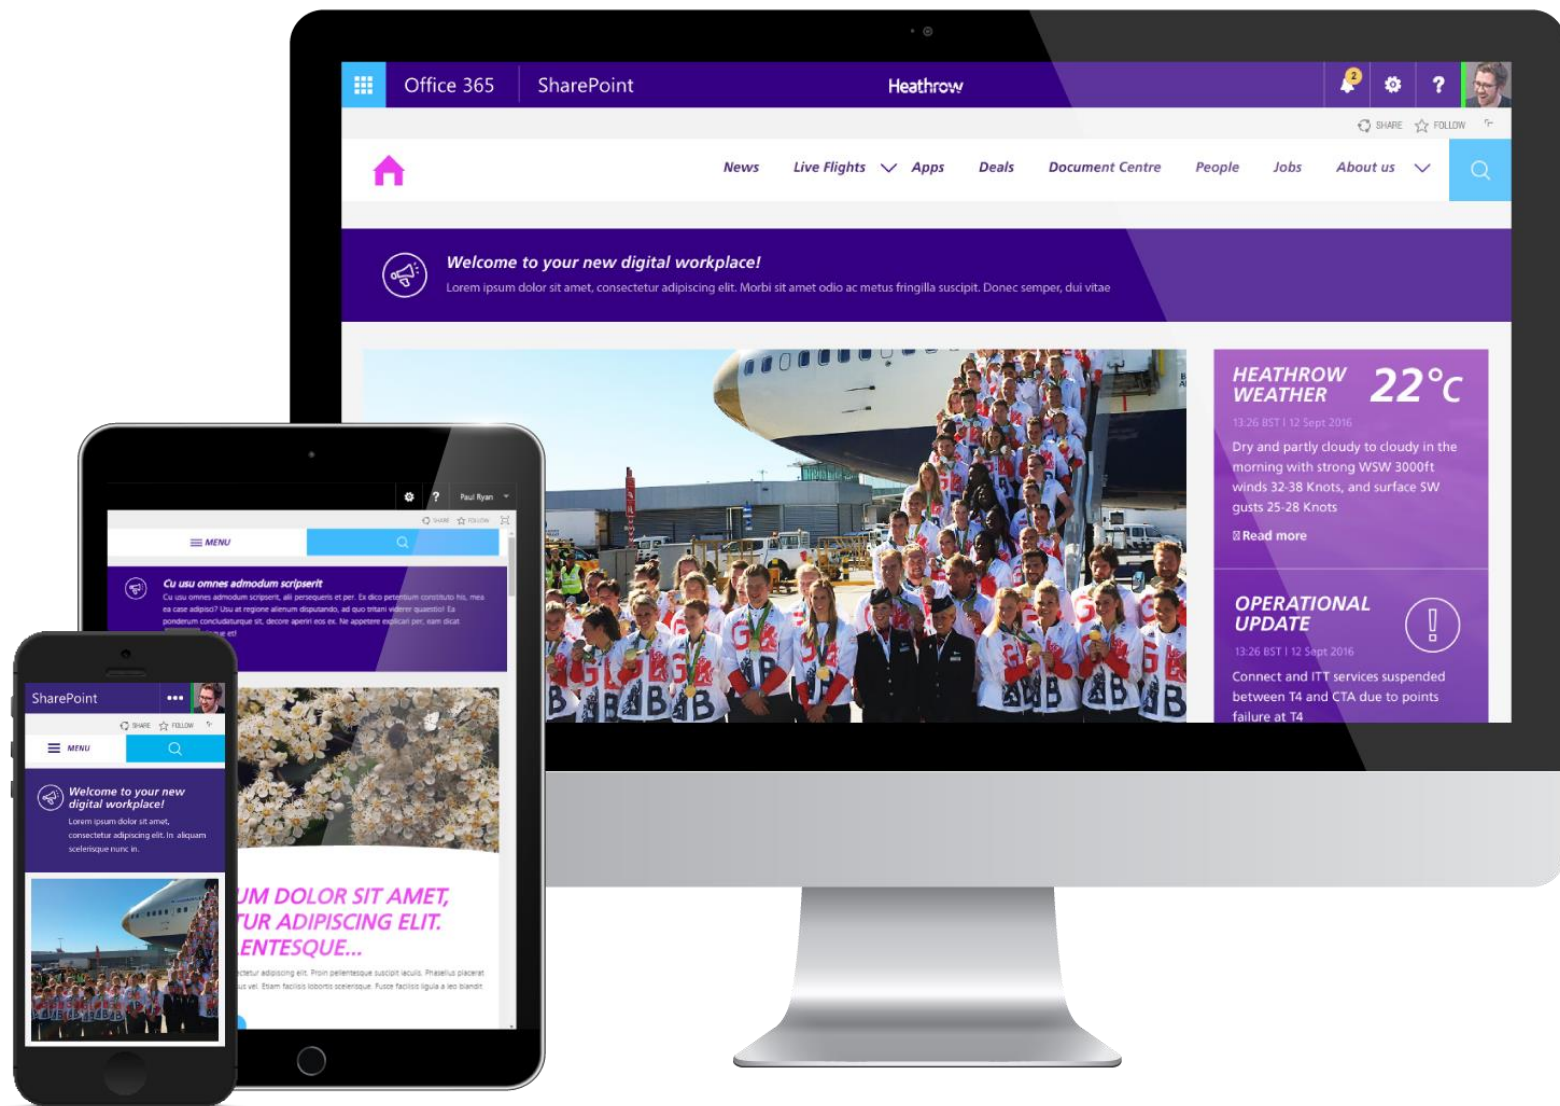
Office 365 SharePoint Heathrow

2

SHARE FOLLOW

News Live Flights Apps Deals Document Centre People Jobs About us

Welcome to your new digital workplace!

Lorem ipsum dolor sit amet, consectetur adipiscing elit. Morbi sit amet odio ac metus fringilla suscipit. Donec semper, dui vitae

HEATHROW WEATHER 22°C

13:26 BST | 12 Sept 2016

Dry and partly cloudy to cloudy in the morning with strong WSW 3000ft winds 32-38 Knots, and surface SW gusts 25-28 Knots

Read more

OPERATIONAL UPDATE

13:26 BST | 12 Sept 2016

Connect and ITT services suspended between T4 and CTA due to points failure at T4

Paul Ryan

SHARE FOLLOW

MENU

Cu usu omnes admodum scripserit

Cu usu omnes admodum scripserit, alii persequeris et per. Ex dico petentium constituto his, mea ea case adipisci? Usu at regione alienum disputando, ad quo tritani viderer quaestio! Ea ponderum concludaturque sit, decore aperiri eos ex. Ne appetere explicari per, eam dicat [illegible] et!

UM DOLOR SIT AMET, TUR ADIPISCING ELIT. ENTESQUE...

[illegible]ctetur adipiscing elit. Proin pellentesque suscipit iaculis. Phasellus placerat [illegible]us vel. Etiam facilisis lobortis scelerisque. Fusce facilisis ligula a leo blandit

SharePoint

SHARE FOLLOW

MENU

Welcome to your new digital workplace!

Lorem ipsum dolor sit amet, consectetur adipiscing elit. In aliquam scelerisque nunc in.